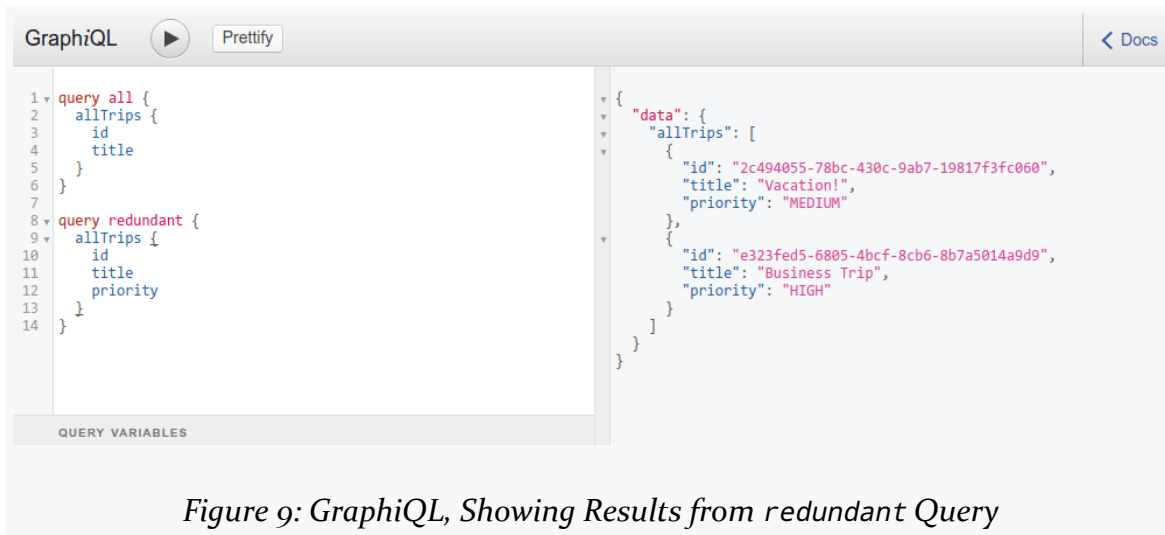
GraphiQL Prettify < Docs

1 query all {
2   allTrips {
3     id
4     title
5   }
6 }
7
8 query redundant {
9   allTrips {
10     id
11     title
12     priority
13   }
14 }

QUERY VARIABLES

{
  "data": {
    "allTrips": [
      {
        "id": "2c494055-78bc-430c-9ab7-19817f3fc060",
        "title": "Vacation!",
        "priority": "MEDIUM"
      },
      {
        "id": "e323fed5-6805-4bcf-8cb6-8b7a5014a9d9",
        "title": "Business Trip",
        "priority": "HIGH"
      }
    ]
  }
}

Figure 9: GraphiQL, Showing Results from redundant Query